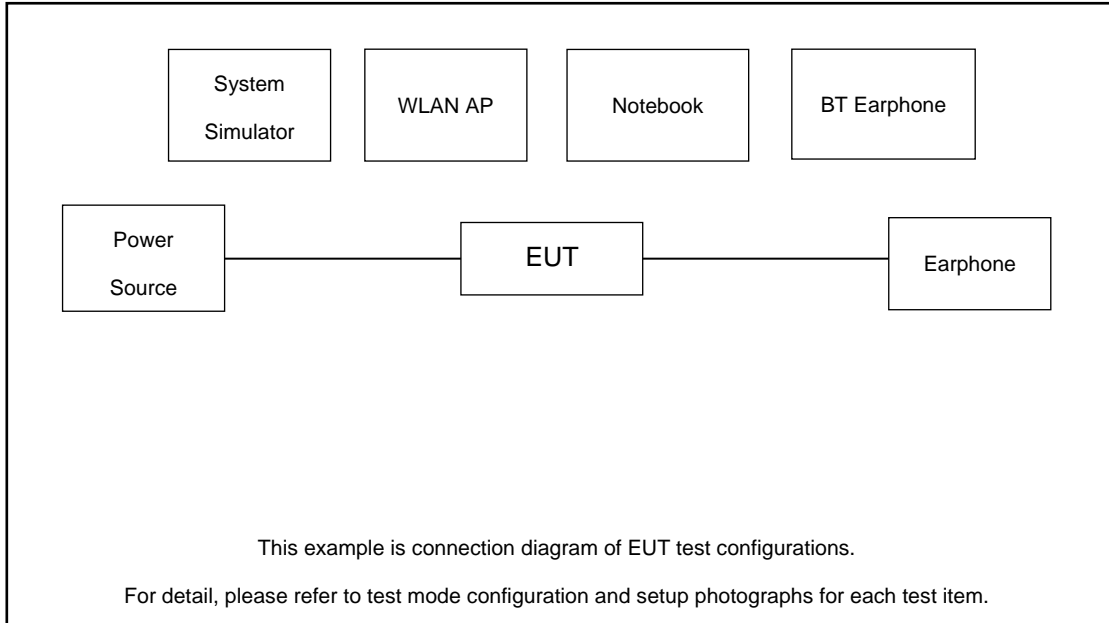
System Simulator

WLAN AP

Notebook

BT Earphone

Power Source

EUT

Earphone

This example is connection diagram of EUT test configurations.

For detail, please refer to test mode configuration and setup photographs for each test item.